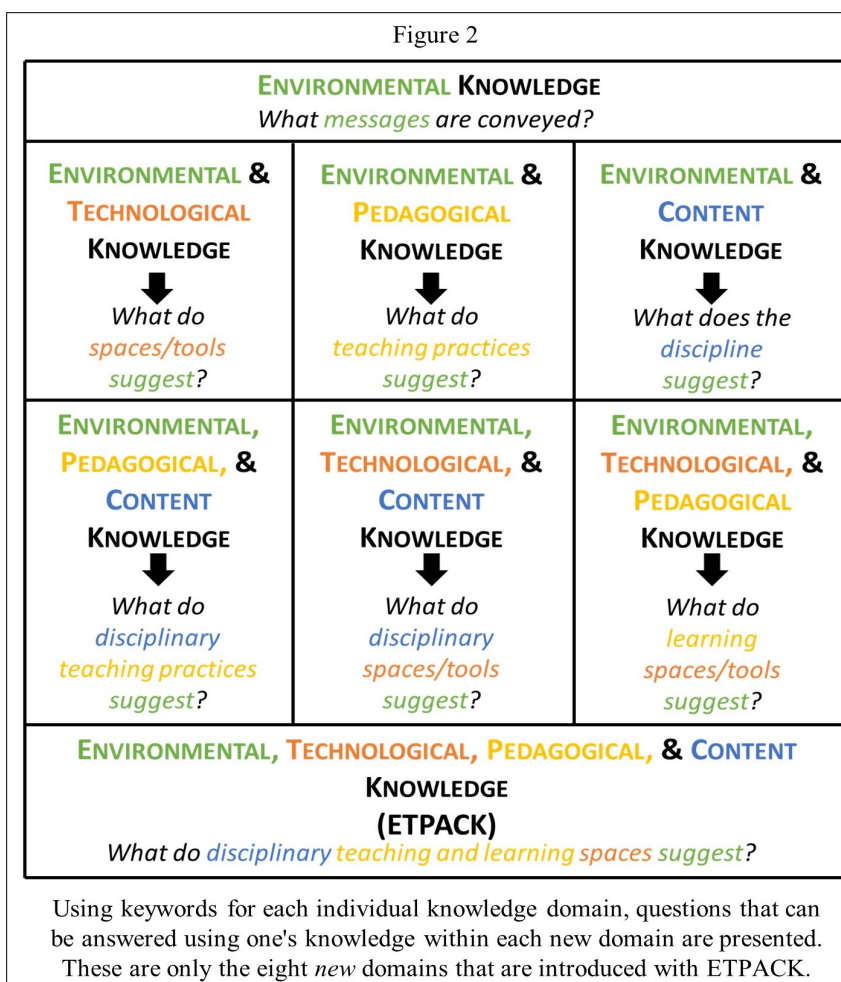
Figure 2

| ENVIRONMENTAL KNOWLEDGE<br>*What messages are conveyed?* | | |
|---|---|---|
| ENVIRONMENTAL & TECHNOLOGICAL KNOWLEDGE<br>*What do spaces/tools suggest?* | ENVIRONMENTAL & PEDAGOGICAL KNOWLEDGE<br>*What do teaching practices suggest?* | ENVIRONMENTAL & CONTENT KNOWLEDGE<br>*What does the discipline suggest?* |
| ENVIRONMENTAL, PEDAGOGICAL, & CONTENT KNOWLEDGE<br>*What do disciplinary teaching practices suggest?* | ENVIRONMENTAL, TECHNOLOGICAL, & CONTENT KNOWLEDGE<br>*What do disciplinary spaces/tools suggest?* | ENVIRONMENTAL, TECHNOLOGICAL, & PEDAGOGICAL KNOWLEDGE<br>*What do learning spaces/tools suggest?* |
| ENVIRONMENTAL, TECHNOLOGICAL, PEDAGOGICAL, & CONTENT KNOWLEDGE (ETPACK)<br>*What do disciplinary teaching and learning spaces suggest?* | | |

Using keywords for each individual knowledge domain, questions that can be answered using one's knowledge within each new domain are presented. These are only the eight *new* domains that are introduced with ETPACK.